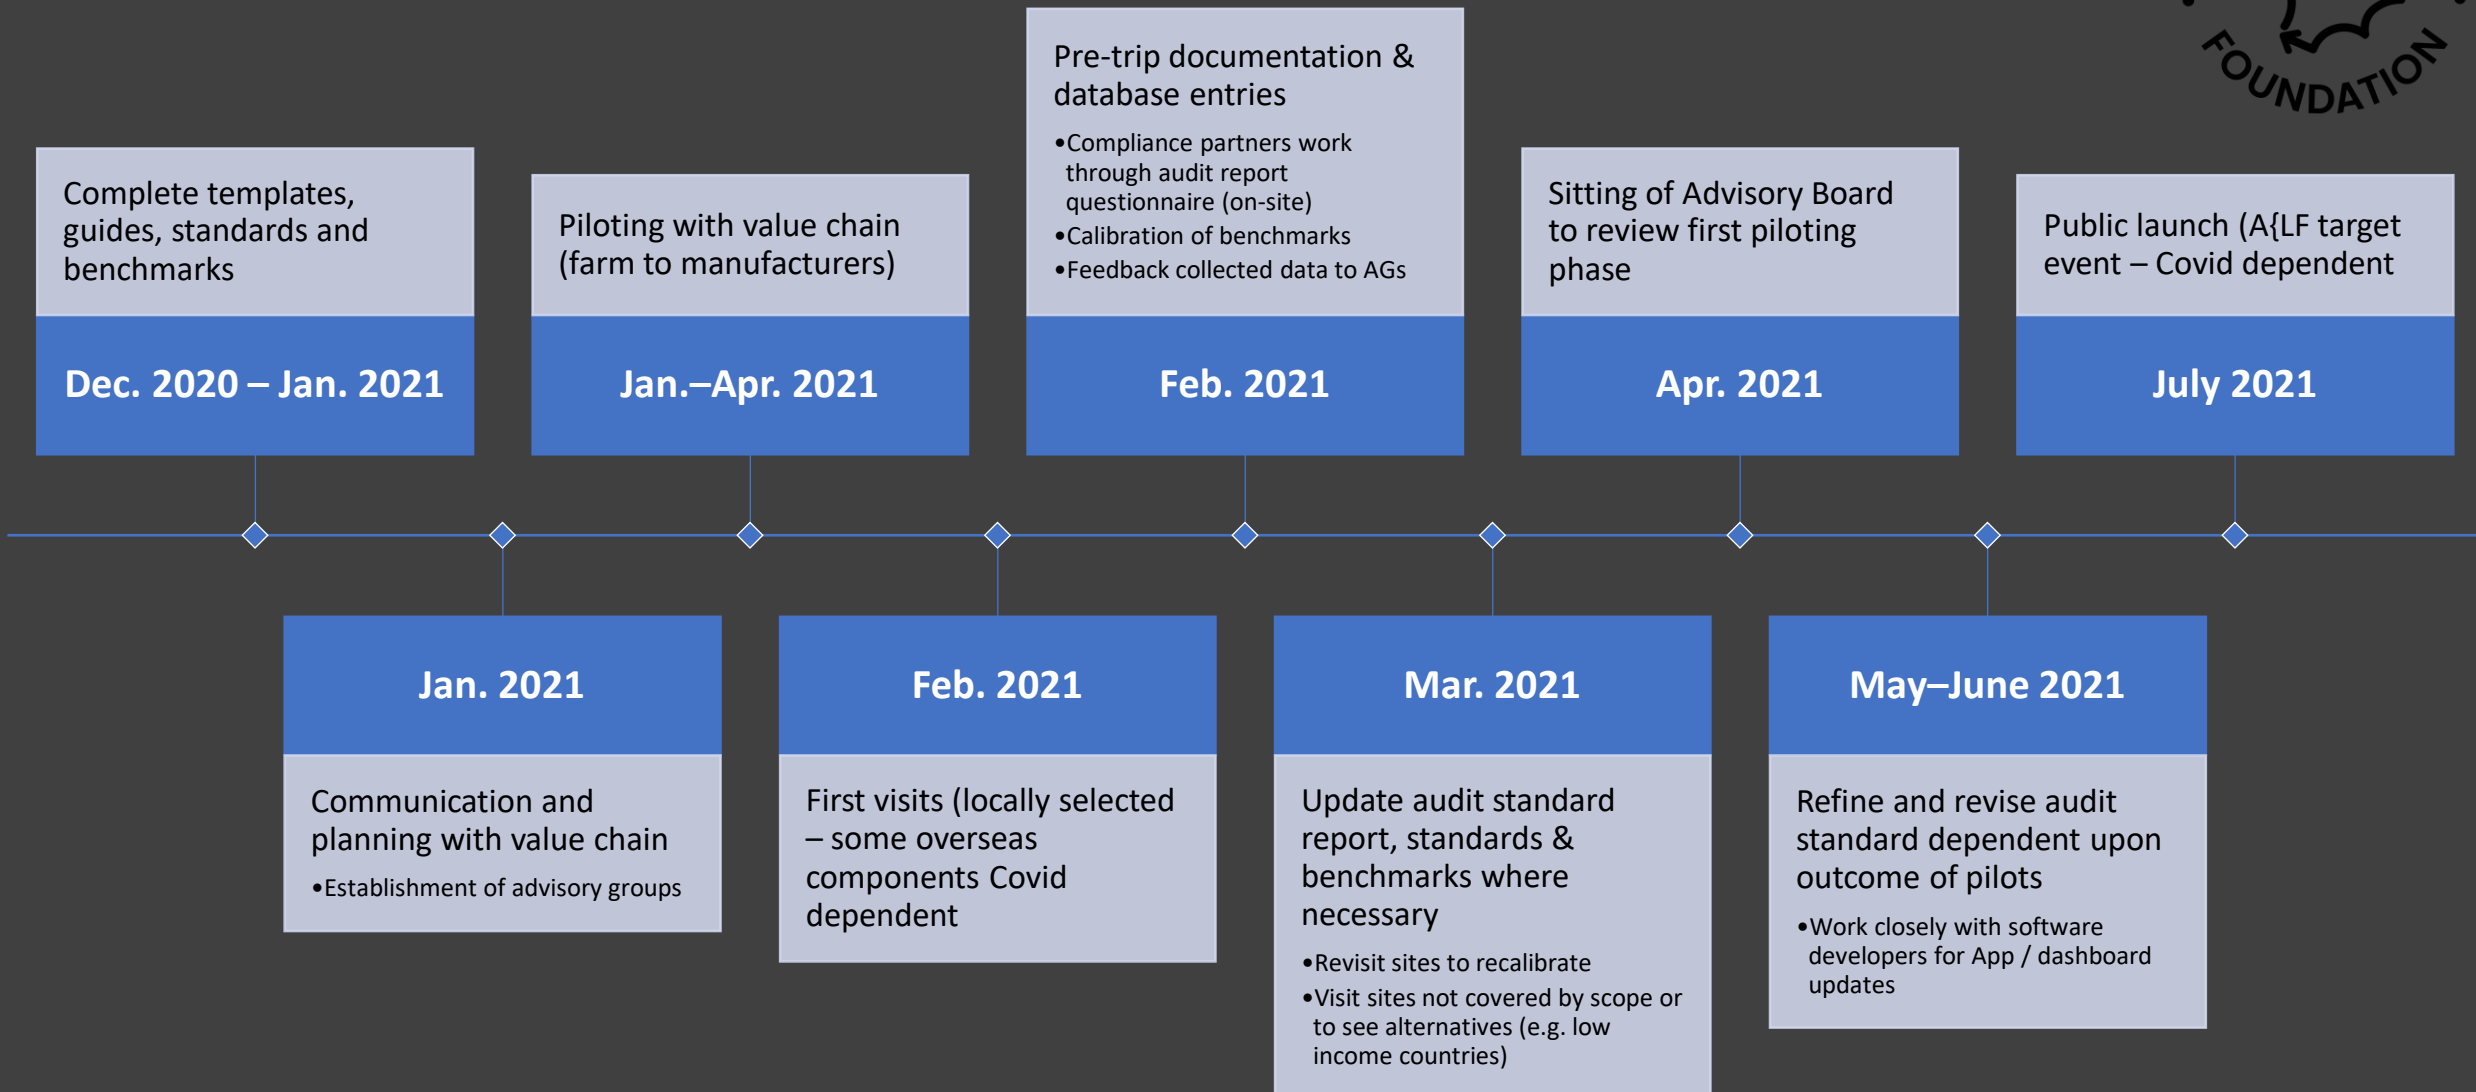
FOUNDATION

Complete templates, guides, standards and benchmarks

Dec. 2020 – Jan. 2021

Jan. 2021

Communication and planning with value chain

•Establishment of advisory groups

Piloting with value chain (farm to manufacturers)

Jan.–Apr. 2021

Feb. 2021

First visits (locally selected – some overseas components Covid dependent

Pre-trip documentation & database entries

•Compliance partners work through audit report questionnaire (on-site)
•Calibration of benchmarks
•Feedback collected data to AGs

Feb. 2021

Mar. 2021

Update audit standard report, standards & benchmarks where necessary

•Revisit sites to recalibrate
•Visit sites not covered by scope or to see alternatives (e.g. low income countries)

Sitting of Advisory Board to review first piloting phase

Apr. 2021

May–June 2021

Refine and revise audit standard dependent upon outcome of pilots

•Work closely with software developers for App / dashboard updates

Public launch (A{LF target event – Covid dependent

July 2021